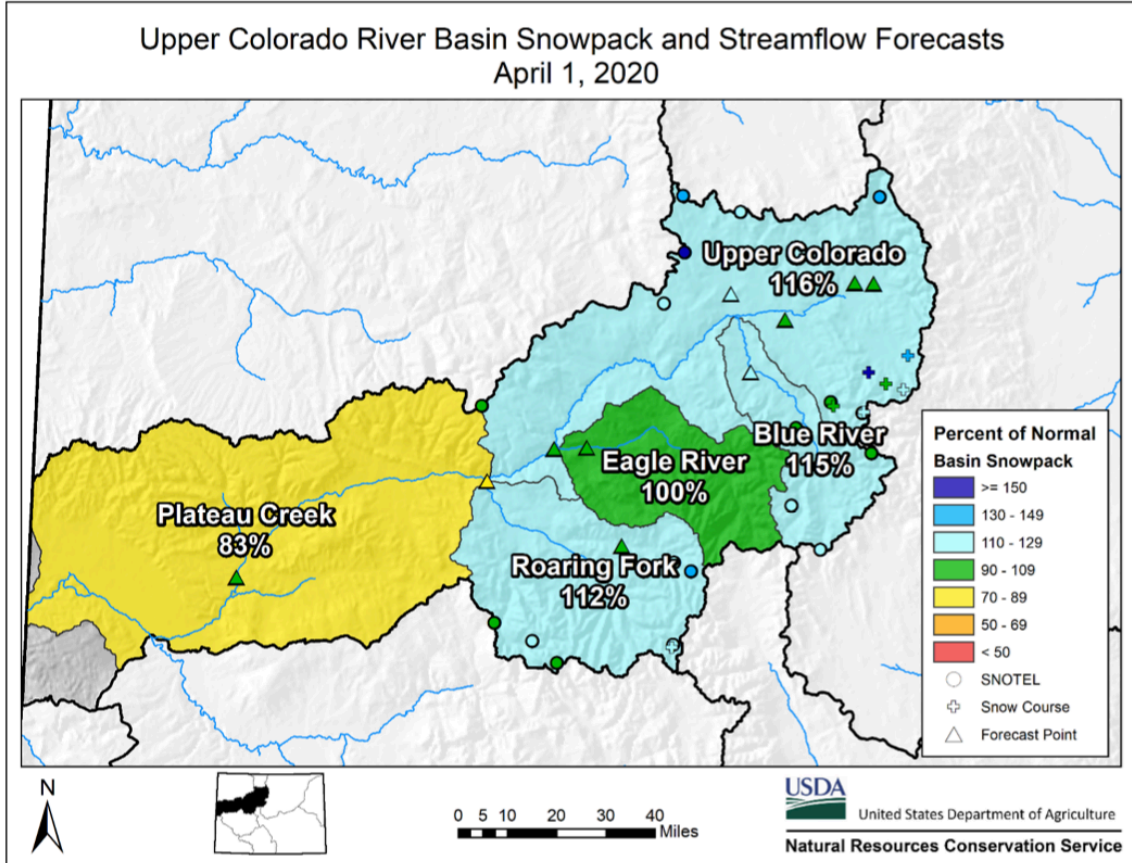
Upper Colorado River Basin Snowpack and Streamflow Forecasts
April 1, 2020

Upper Colorado
116%

Blue River
115%

Eagle River
100%

Plateau Creek
83%

Roaring Fork
112%

Percent of Normal
Basin Snowpack
>= 150
130 - 149
110 - 129
90 - 109
70 - 89
50 - 69
< 50
SNOTEL
Snow Course
Forecast Point

N

0 5 10 20 30 40
Miles

USDA
United States Department of Agriculture
Natural Resources Conservation Service